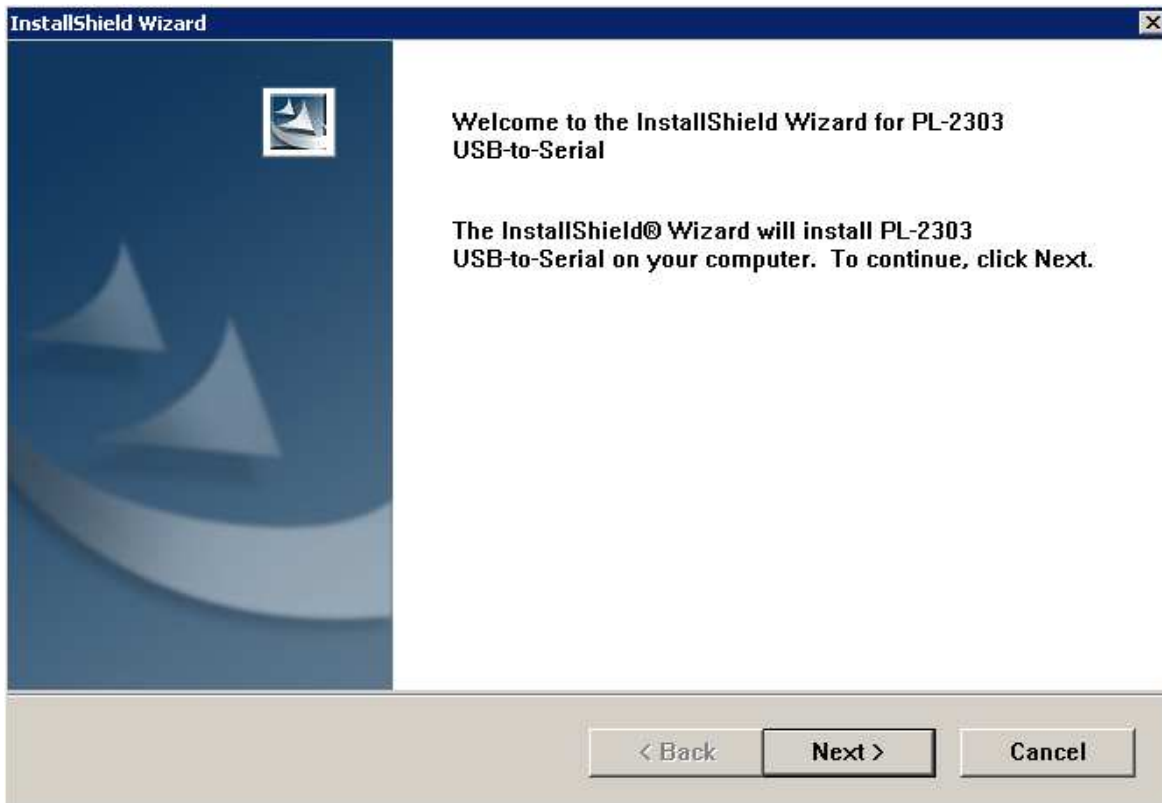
InstallShield Wizard

Welcome to the InstallShield Wizard for PL-2303 USB-to-Serial

The InstallShield® Wizard will install PL-2303 USB-to-Serial on your computer. To continue, click Next.

< Back
Next >
Cancel